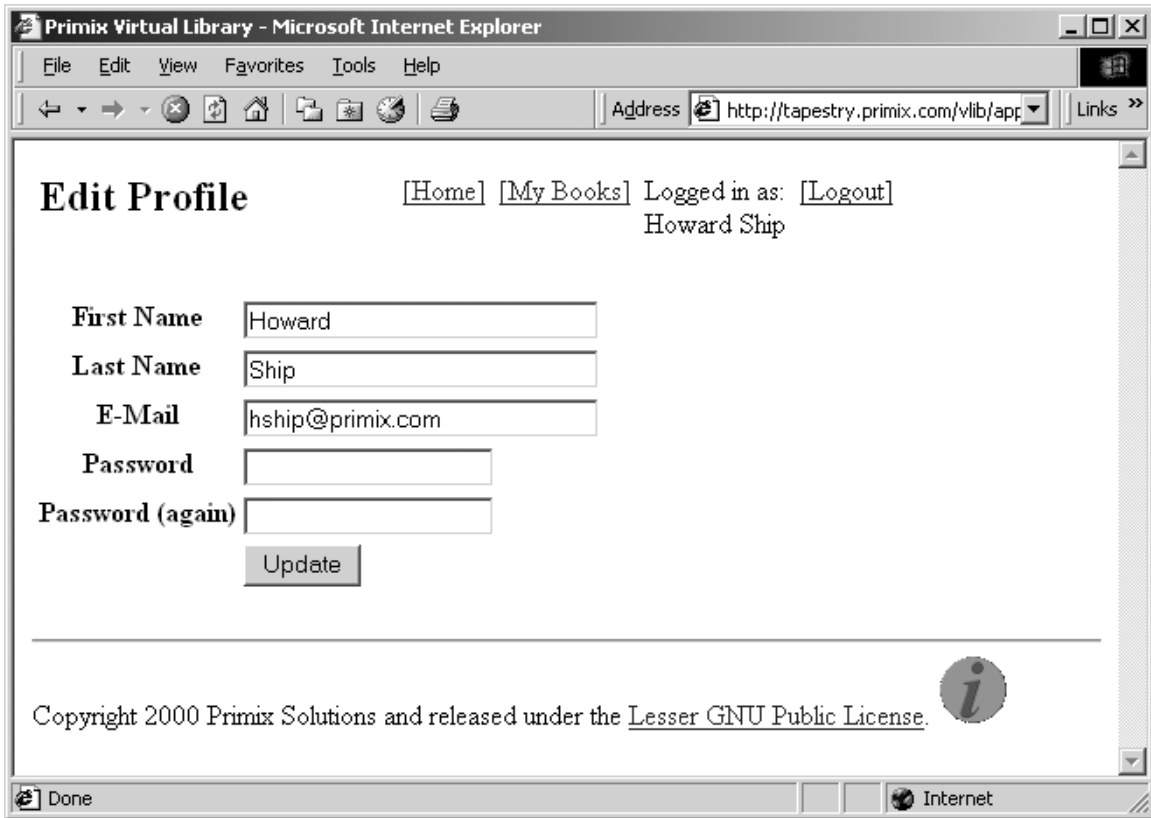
Primix Virtual Library - Microsoft Internet Explorer

File Edit View Favorites Tools Help

Address http://tapestry.primix.com/vlib/app

Links »

Edit Profile

[Home] [My Books] Logged in as: Howard Ship [Logout]

First Name Howard
Last Name Ship
E-Mail hship@primix.com
Password
Password (again)
Update

Copyright 2000 Primix Solutions and released under the Lesser GNU Public License.

i

Done

Internet